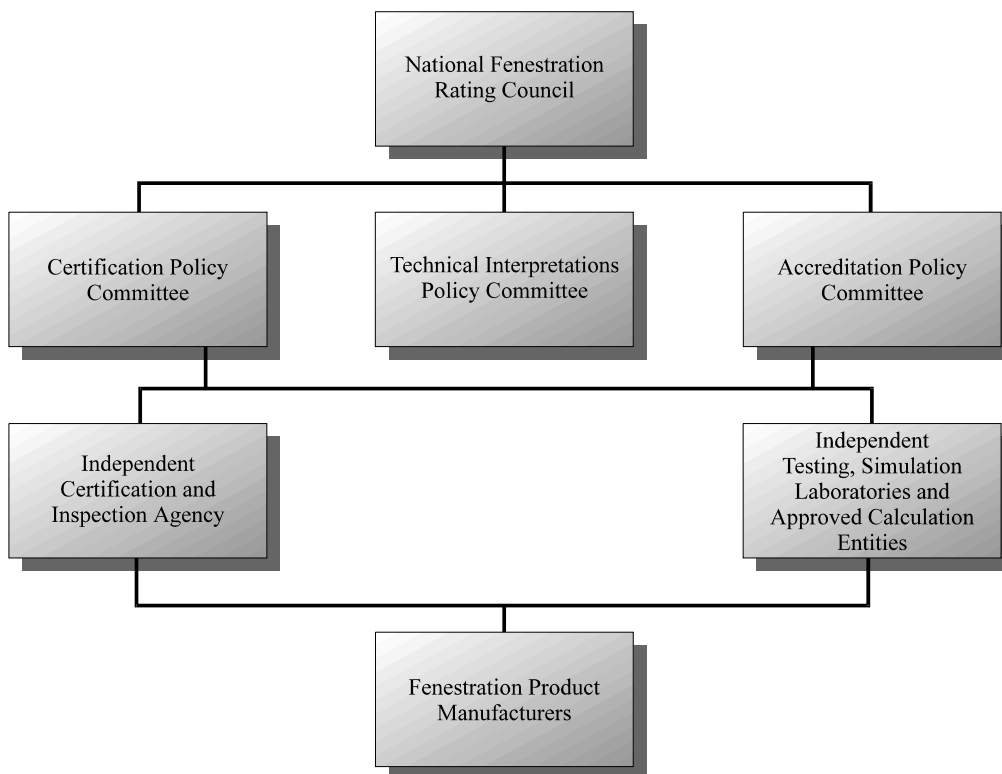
National Fenestration Rating Council

Certification Policy Committee

Technical Interpretations Policy Committee

Accreditation Policy Committee

Independent Certification and Inspection Agency

Independent Testing, Simulation Laboratories and Approved Calculation Entities

Fenestration Product Manufacturers